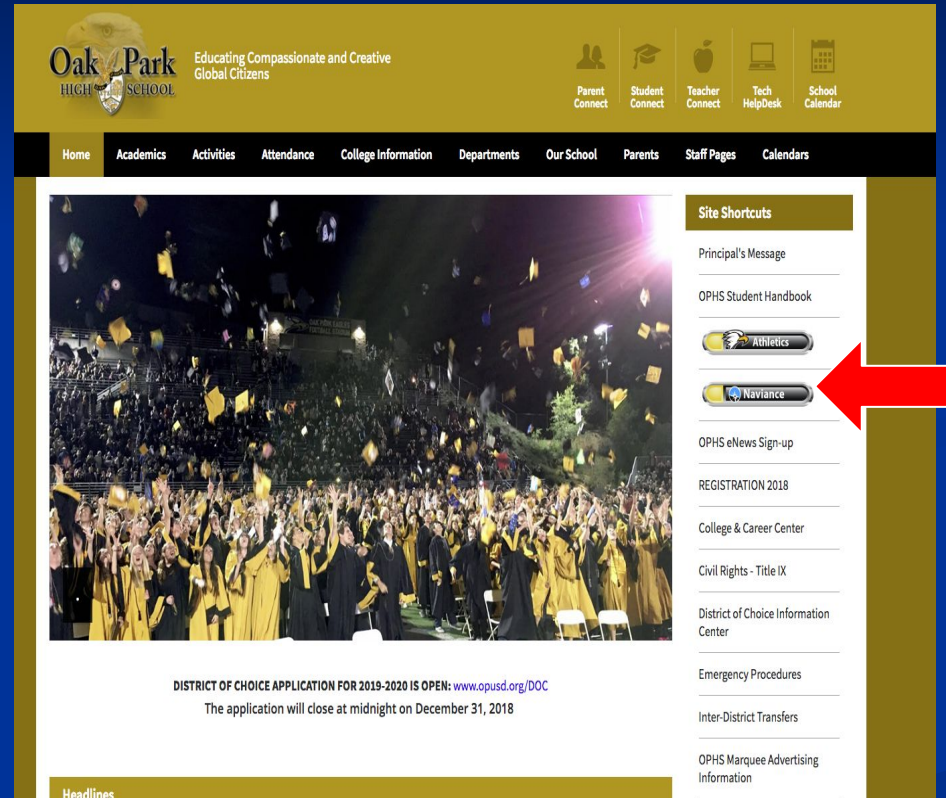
Oak Park HIGH SCHOOL

Educating Compassionate and Creative Global Citizens

Parent Connect
Student Connect
Teacher Connect
Tech HelpDesk
School Calendar

Home
Academics
Activities
Attendance
College Information
Departments
Our School
Parents
Staff Pages
Calendars

OAK PARK EAGLES FOOTBALL STADIUM

Site Shortcuts

Principal's Message

OPHS Student Handbook

Athletics

Naviance

OPHS eNews Sign-up

REGISTRATION 2018

College & Career Center

Civil Rights - Title IX

District of Choice Information Center

Emergency Procedures

Inter-District Transfers

OPHS Marquee Advertising Information

DISTRICT OF CHOICE APPLICATION FOR 2019-2020 IS OPEN: www.opusd.org/DOC
The application will close at midnight on December 31, 2018

Headlines